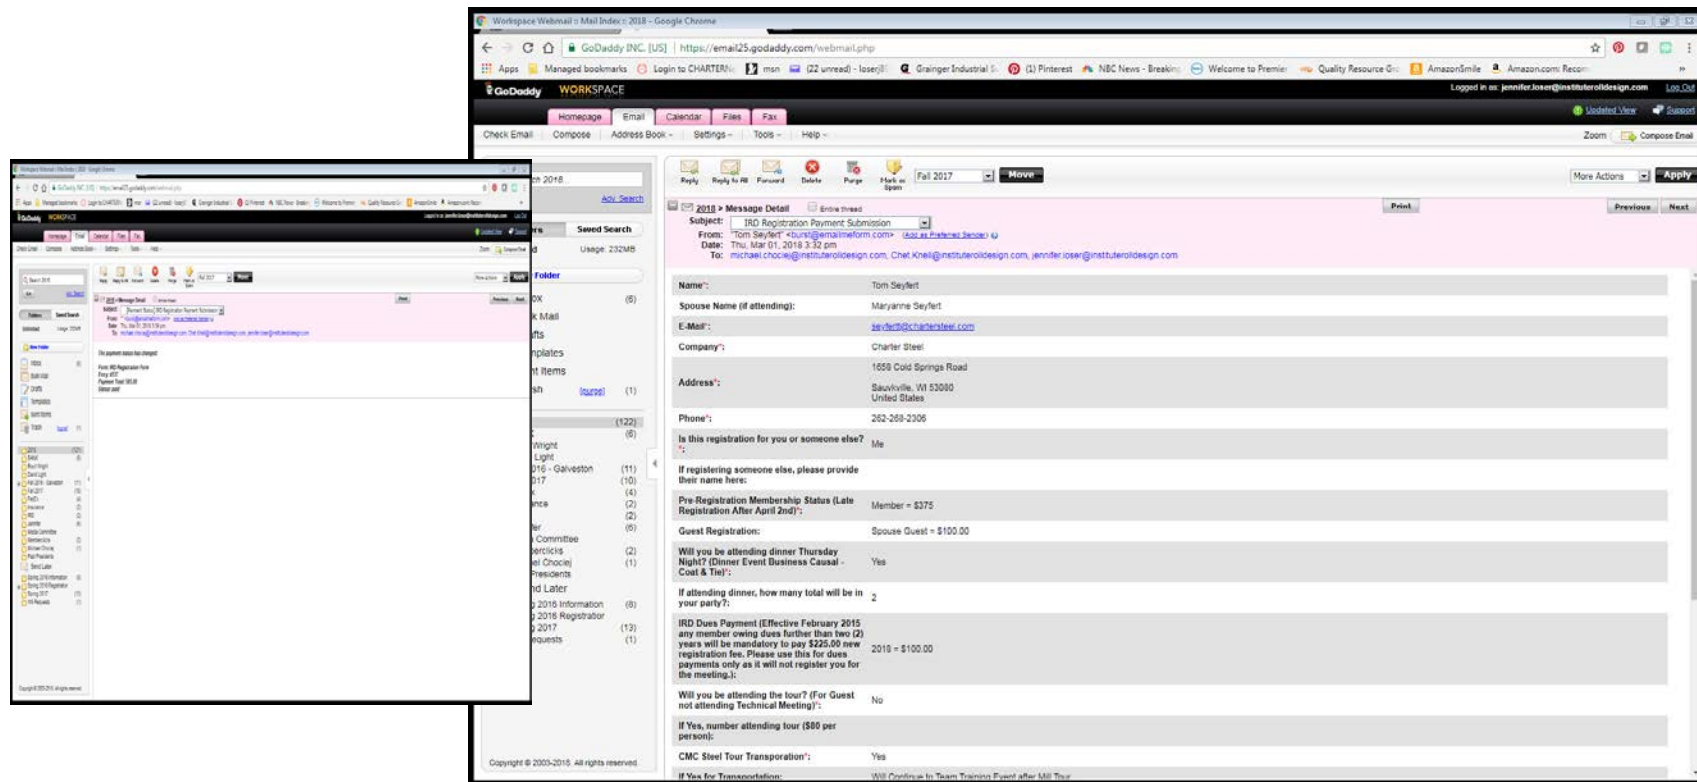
Workspace Webmail :: Mail Index :: 2018 - Google Chrome

GoDaddy INC. [US] | https://email25.godaddy.com/webmail.php

Apps | Managed bookmarks | Login to CHARTERN | msn | (22 unread) - loser | Grainger Industrial | (1) Pinterest | NBC News - Breaking | Welcome to Premie | Quality Resource Gr | AmazonSmile | Amazon.com: Recom

GoDaddy WORKSPACE

Logged in as: jennifer.loser@instituterolldesign.com Log Out

Homepage | Email | Calendar | Files | Fax

Updated View | Support

Check Email | Compose | Address Book | Settings | Tools | Help

Zoom | Compose Email

ch 2018

Adv. Search

rs | Saved Search

d | Usage: 232MB

Folder

ox (6)
k Mail
fts
nplates
nt Items
sh [purge] (1)

(122)
(6)
Wright
Light
016 - Galveston (11)
017 (10)
(4)
nce (2)
(2)
er (6)
Committee
berclicks (2)
el Chocle| (1)
Presidents
nd Later
g 2016 Information (8)
g 2016 Registration
g 2017 (13)
equests (1)

Copyright © 2003-2018. All rights reserved.

Reply | Reply to All | Forward | Delete | Purge | Mark as Spam | Fall 2017 | Move

More Actions | Apply

2018 > Message Detail | Entire thread

Print

Previous | Next

Subject: IRD Registration Payment Submission
From: "Tom Seyfert" <burst@emailmeform.com> (Add as Preferred Sender)
Date: Thu, Mar 01, 2018 3:32 pm
To: michael.chocie|@instituterolldesign.com, Chet.Knell@instituterolldesign.com, jennifer.loser@instituterolldesign.com

| | |
|---|---|
| Name*: | Tom Seyfert |
| Spouse Name (if attending): | Maryanne Seyfert |
| E-Mail*: | seyfertt@chartersteel.com |
| Company*: | Charter Steel |
| Address*: | 1658 Cold Springs Road Saukville, WI 53080 United States |
| Phone*: | 262-268-2306 |
| Is this registration for you or someone else?*: | Me |
| If registering someone else, please provide their name here: | |
| Pre-Registration Membership Status (Late Registration After April 2nd)*: | Member = $375 |
| Guest Registration: | Spouse Guest = $100.00 |
| Will you be attending dinner Thursday Night? (Dinner Event Business Causal - Coat & Tie)*: | Yes |
| If attending dinner, how many total will be in your party?: | 2 |
| IRD Dues Payment (Effective February 2015 any member owing dues further than two (2) years will be mandatory to pay $225.00 new registration fee. Please use this for dues payments only as it will not register you for the meeting.): | 2018 = $100.00 |
| Will you be attending the tour? (For Guest not attending Technical Meeting)*: | No |
| If Yes, number attending tour ($80 per person): | |
| CMC Steel Tour Transporation*: | Yes |
| If Yes for Transportation: | Will Continue to Team Training Event after Mill Tour |

The payment status has changed
Form: IRD Registration Form
Entry: #737
Payment Total: 585.00
Status: paid